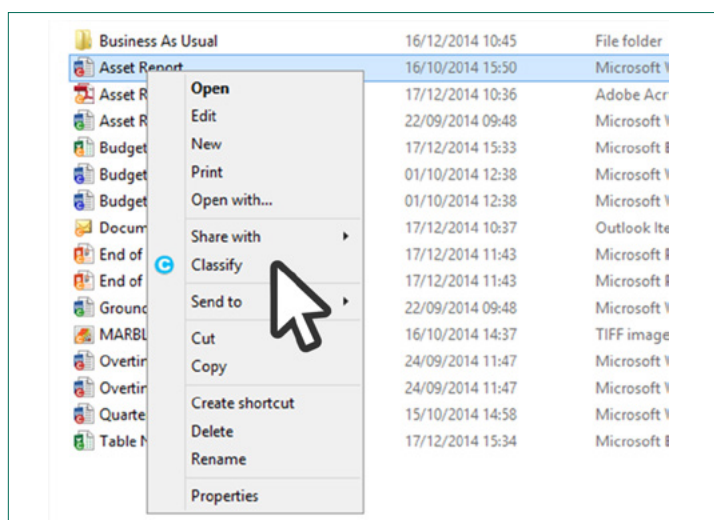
| Name | Date modified | Type |
|---|---|---|
| Business As Usual | 16/12/2014 10:45 | File folder |
| Asset Report | 16/10/2014 15:50 | Microsoft V |
| Asset R | 17/12/2014 10:36 | Adobe Acr |
| Asset R | 22/09/2014 09:48 | Microsoft V |
| Budget | 17/12/2014 15:33 | Microsoft E |
| Budget | 01/10/2014 12:38 | Microsoft V |
| Budget | 01/10/2014 12:38 | Microsoft V |
| Docum | 17/12/2014 10:37 | Outlook Ite |
| End of | 17/12/2014 11:43 | Microsoft P |
| End of | 17/12/2014 11:43 | Microsoft P |
| Ground | 22/09/2014 09:48 | Microsoft V |
| MARBL | 16/10/2014 14:37 | TIFF image |
| Overtin | 24/09/2014 11:47 | Microsoft V |
| Overtin | 24/09/2014 11:47 | Microsoft V |
| Quarte | 15/10/2014 14:58 | Microsoft V |
| Table N | 17/12/2014 15:34 | Microsoft E |

Open
Edit
New
Print
Open with...
Share with
Classify
Send to
Cut
Copy
Create shortcut
Delete
Rename
Properties